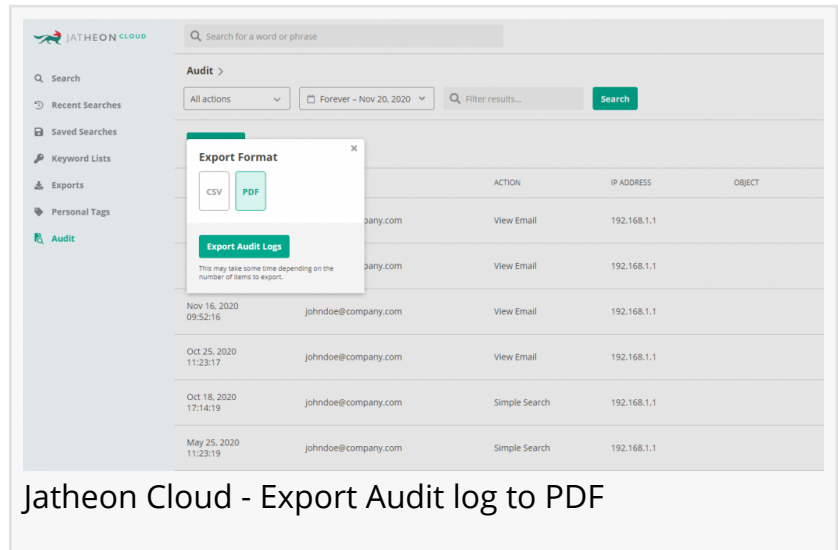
JATHEON CLOUD

Search for a word or phrase

Search
Recent Searches
Saved Searches
Keyword Lists
Exports
Personal Tags
Audit

Audit >

All actions
Forever – Nov 20, 2020
Filter results...
Search

Export Format
×
CSV
PDF
Export Audit Logs
This may take some time depending on the number of items to export.

| | | ACTION | IP ADDRESS | OBJECT |
|---|---|---|---|---|
| | pany.com | View Email | 192.168.1.1 | |
| | pany.com | View Email | 192.168.1.1 | |
| Nov 16, 2020 09:52:16 | johndoe@company.com | View Email | 192.168.1.1 | |
| Oct 25, 2020 11:23:17 | johndoe@company.com | View Email | 192.168.1.1 | |
| Oct 18, 2020 17:14:19 | johndoe@company.com | Simple Search | 192.168.1.1 | |
| May 25, 2020 11:23:19 | johndoe@company.com | Simple Search | 192.168.1.1 | |

Jatheon Cloud - Export Audit log to PDF